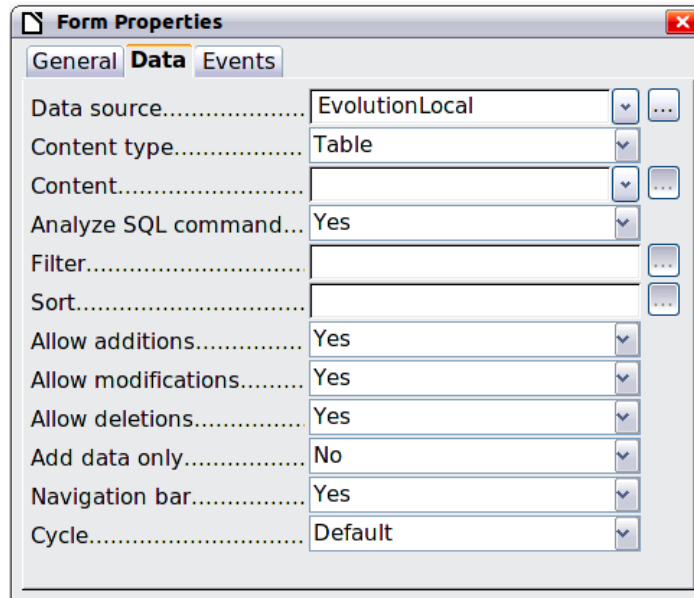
Form Properties

General Data Events

Data source.................... EvolutionLocal ...

Content type.................. Table

Content........................... ...

Analyze SQL command... Yes

Filter.............................. ...

Sort................................ ...

Allow additions.............. Yes

Allow modifications......... Yes

Allow deletions.............. Yes

Add data only................ No

Navigation bar............... Yes

Cycle............................. Default